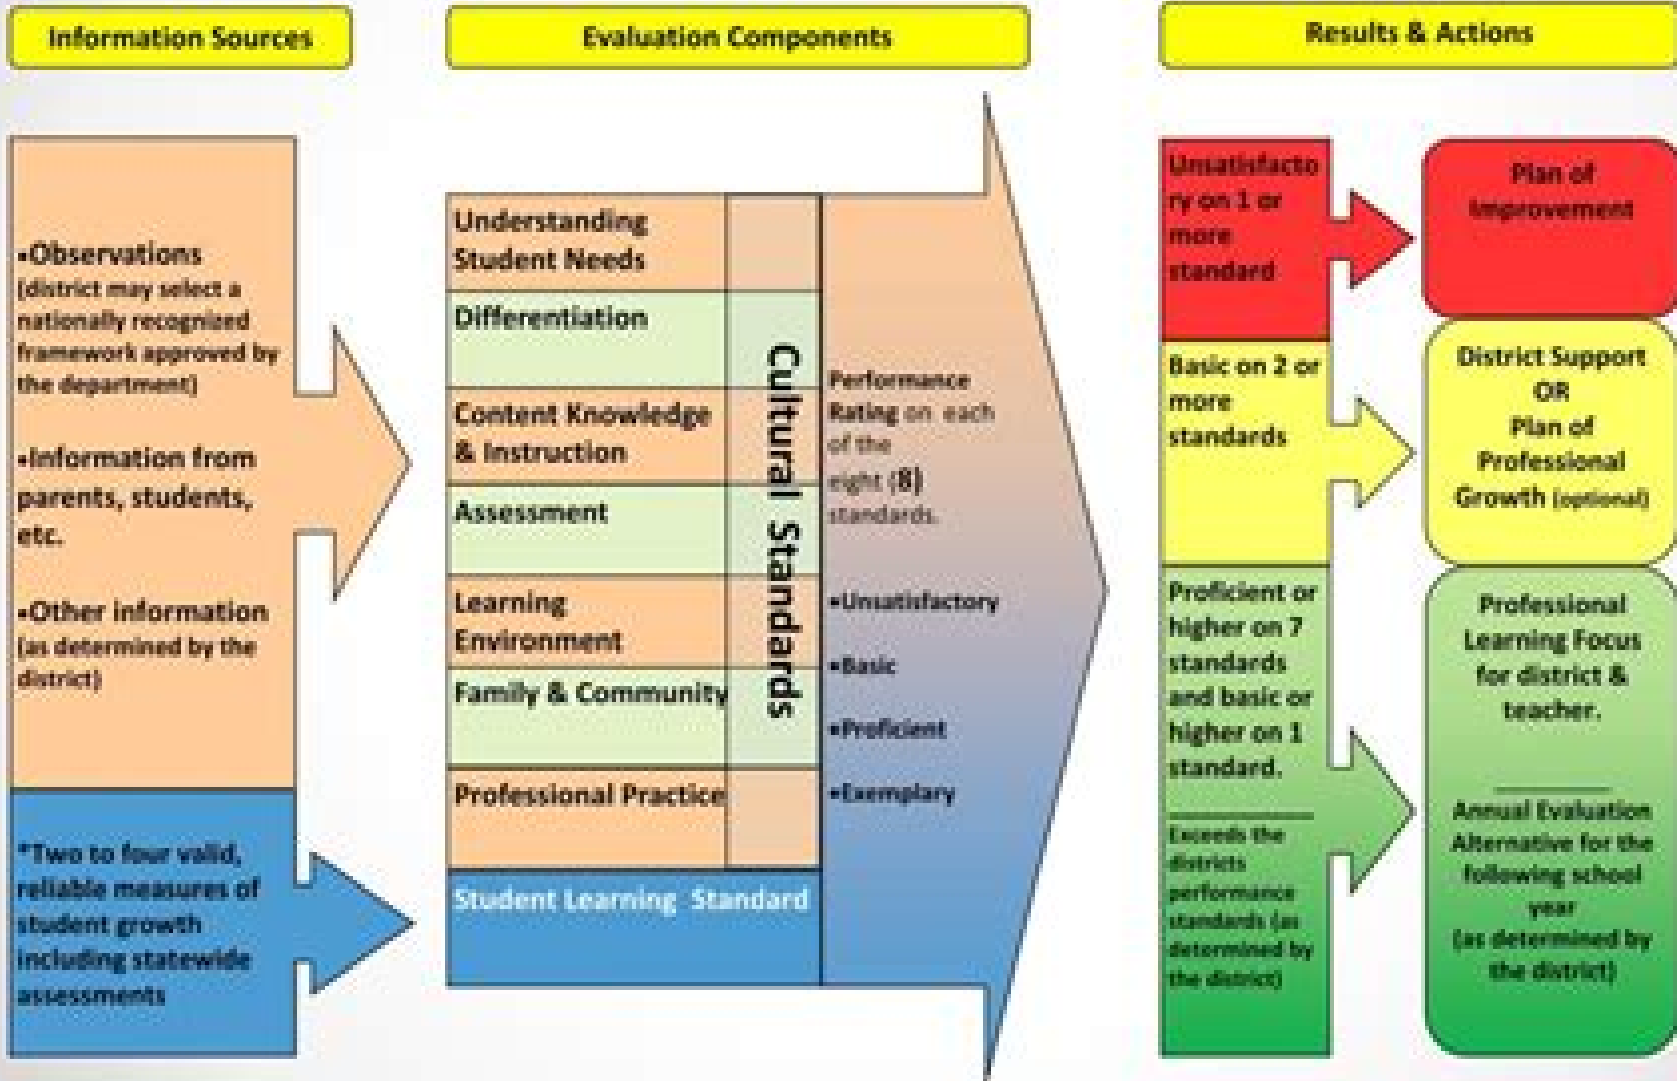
Information Sources

Evaluation Components

Results & Actions

•Observations (district may select a nationally recognized framework approved by the department)

•Information from parents, students, etc.

•Other information (as determined by the district)

*Two to four valid, reliable measures of student growth including statewide assessments

Understanding Student Needs

Differentiation

Content Knowledge & Instruction

Assessment

Learning Environment

Family & Community

Professional Practice

Cultural Standards

Student Learning Standard

Performance Rating on each of the eight (8) standards.

•Unsatisfactory

•Basic

•Proficient

•Exemplary

Unsatisfactory on 1 or more standard

Plan of Improvement

Basic on 2 or more standards

District Support OR Plan of Professional Growth (optional)

Proficient or higher on 7 standards and basic or higher on 1 standard.

Exceeds the districts performance standards (as determined by the district)

Professional Learning Focus for district & teacher.

Annual Evaluation Alternative for the following school year (as determined by the district)